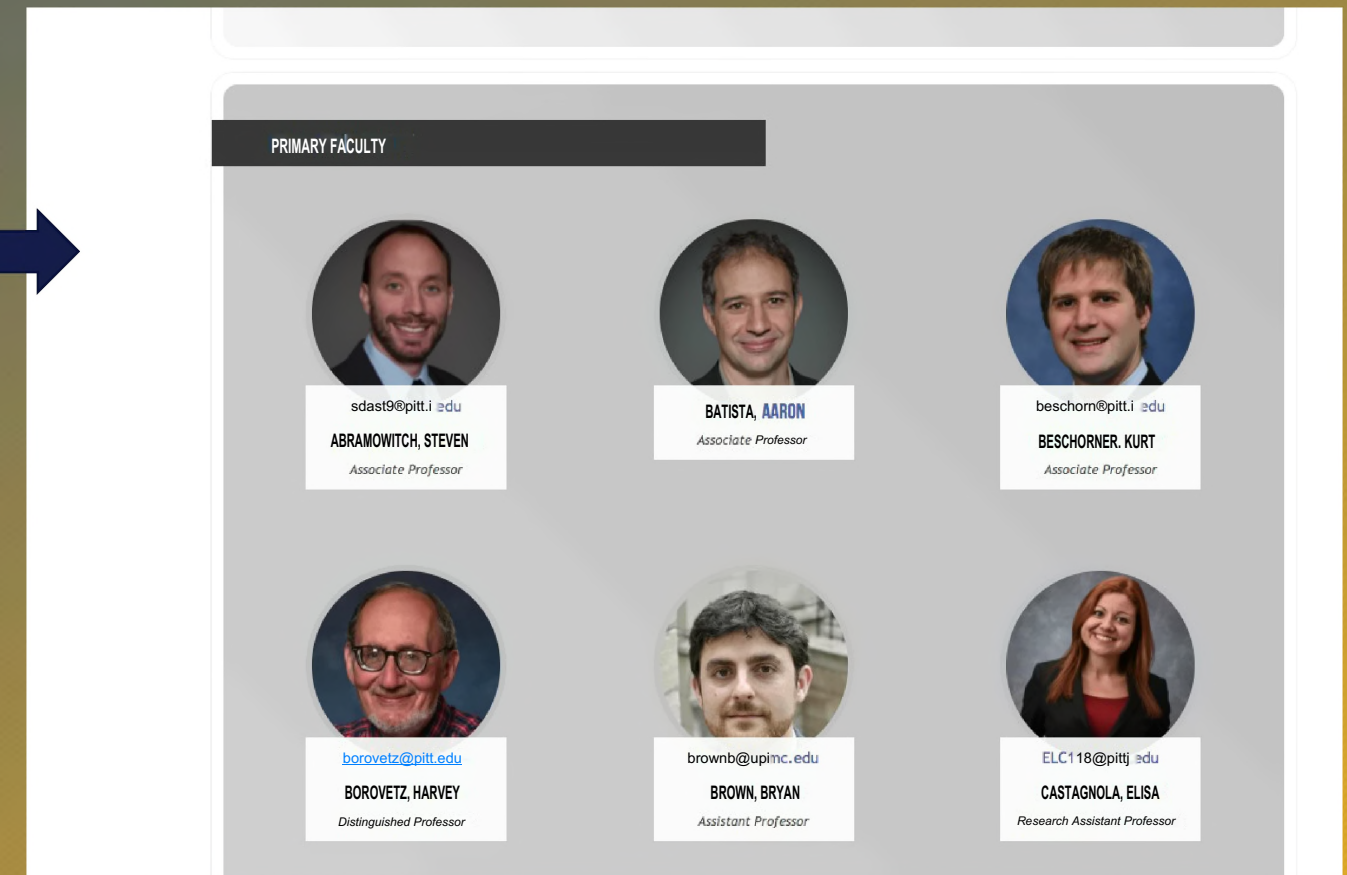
PRIMARY FACULTY

sdast9®pitt.i edu
ABRAMOWITCH, STEVEN
Associate Professor

BATISTA, AARON
Associate Professor

beschorn®pitt.i edu
BESCHORNER. KURT
Associate Professor

borovetz@pitt.edu
BOROVETZ, HARVEY
Distinguished Professor

brownb@upimc.edu
BROWN, BRYAN
Assistant Professor

ELC118@pittj edu
CASTAGNOLA, ELISA
Research Assistant Professor